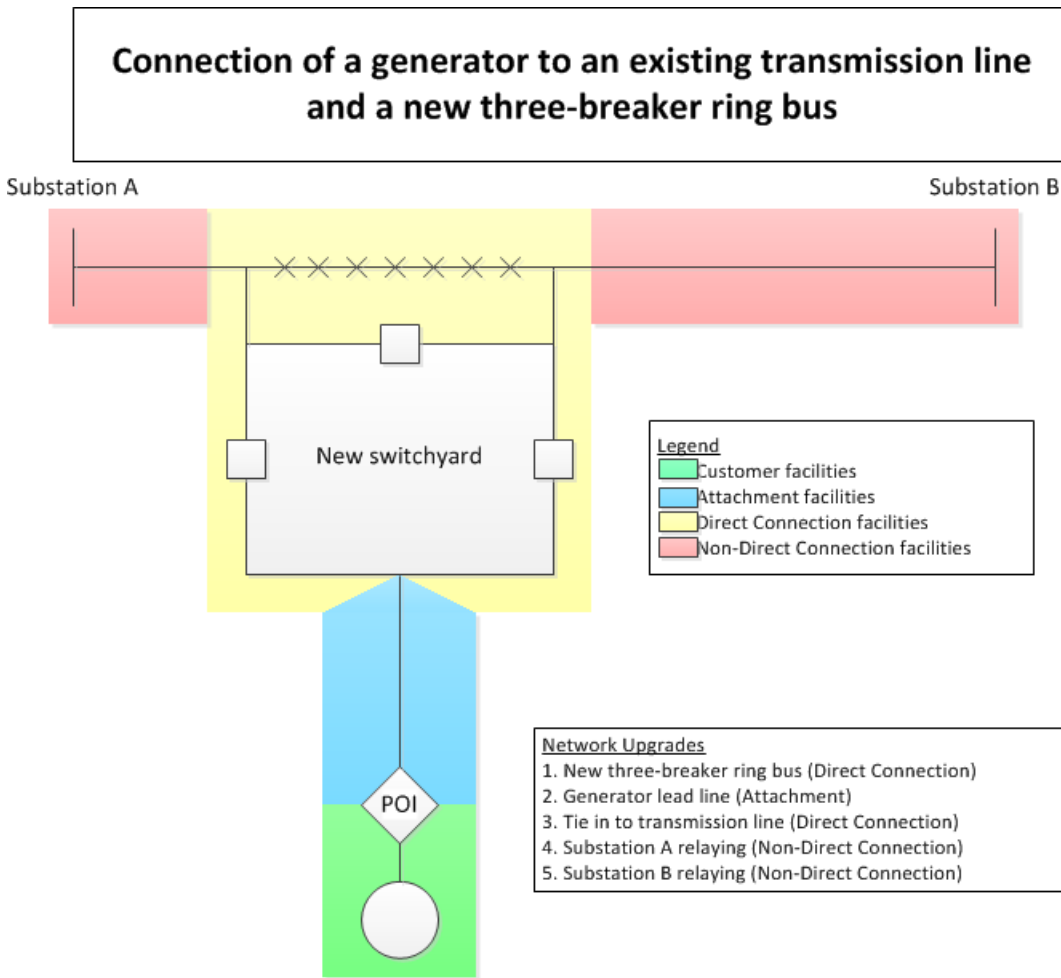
Connection of a generator to an existing transmission line and a new three-breaker ring bus

Substation A

Substation B

New switchyard

Legend
Customer facilities
Attachment facilities
Direct Connection facilities
Non-Direct Connection facilities

POI

Network Upgrades
1. New three-breaker ring bus (Direct Connection)
2. Generator lead line (Attachment)
3. Tie in to transmission line (Direct Connection)
4. Substation A relaying (Non-Direct Connection)
5. Substation B relaying (Non-Direct Connection)